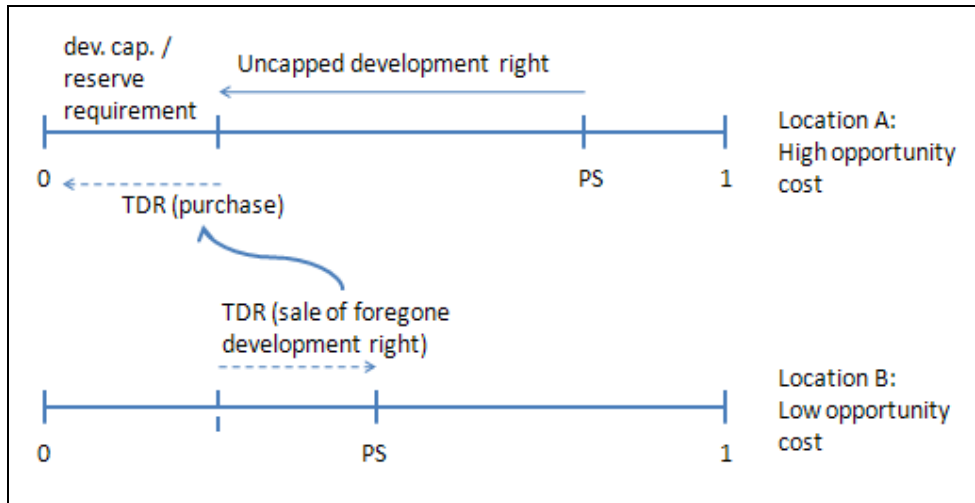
dev. cap. / reserve requirement

Uncapped development right

Location A: High opportunity cost

0

PS

1

TDR (purchase)

TDR (sale of foregone development right)

Location B: Low opportunity cost

0

PS

1